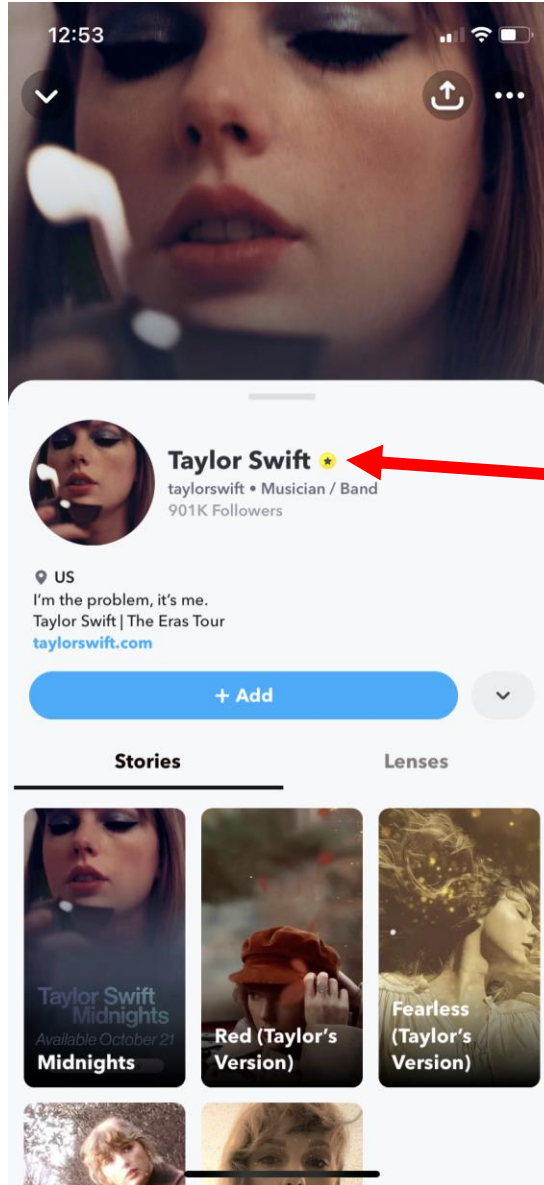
12:53

Taylor Swift
taylorswift • Musician / Band
901K Followers

US
I'm the problem, it's me.
Taylor Swift | The Eras Tour
taylorswift.com

+ Add

Stories
Lenses

Taylor Swift
Midnights
Available October 21
Midnights

Red (Taylor's Version)

Fearless (Taylor's Version)